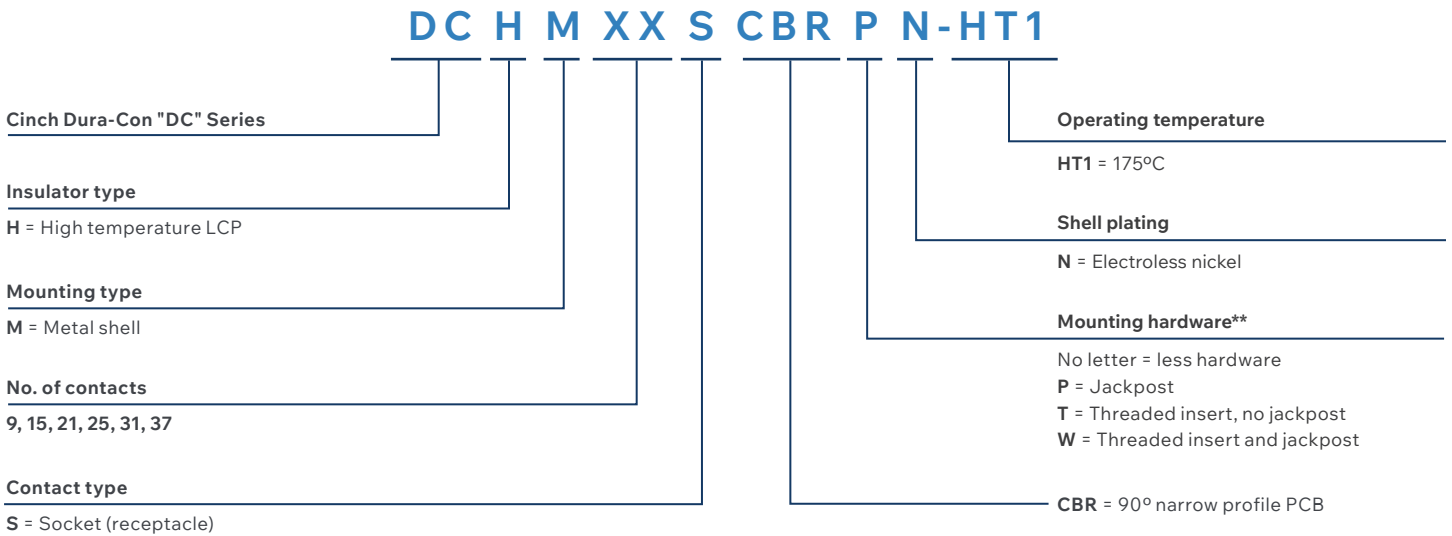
DC H M XX S CBR P N-HT1

Cinch Dura-Con "DC" Series

Insulator type

H = High temperature LCP

Mounting type

M = Metal shell

No. of contacts

9, 15, 21, 25, 31, 37

Contact type

S = Socket (receptacle)

Operating temperature

HT1 = 175ºC

Shell plating

N = Electroless nickel

Mounting hardware**

No letter = less hardware
P = Jackpost
T = Threaded insert, no jackpost
W = Threaded insert and jackpost

CBR = 90º narrow profile PCB